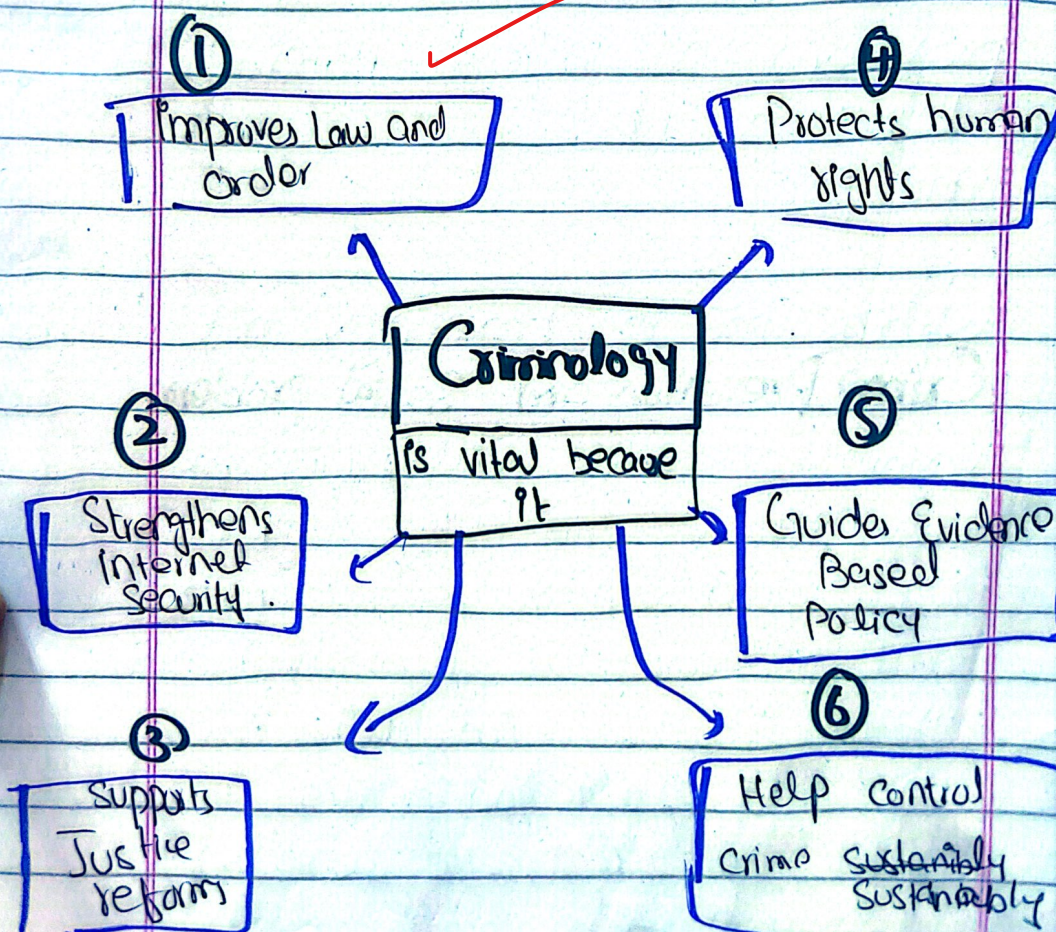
Criminology

is vital because it

① Improves Law and order

④ Protects human rights

② Strengthens internel security.

⑤ Guides Evidence Based Policy

③ Supports Justice reform

⑥ Help control crime sustainbly Sustainably